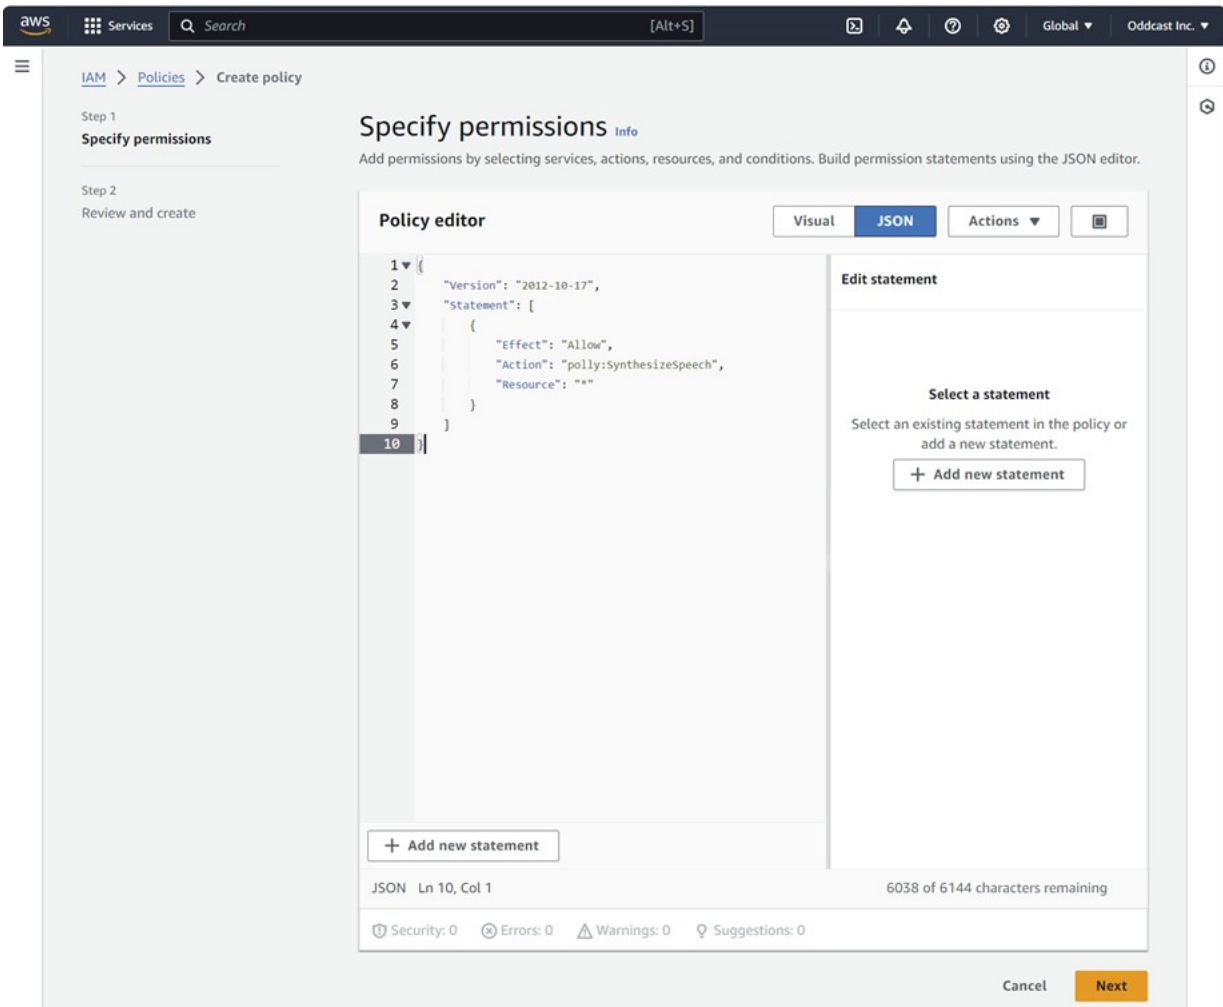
aws Services Search [Alt+S] Global ▼ Oddcast Inc. ▼

IAM > Policies > Create policy

Step 1
Specify permissions

Step 2
Review and create

Specify permissions Info

Add permissions by selecting services, actions, resources, and conditions. Build permission statements using the JSON editor.

Policy editor

Visual JSON Actions ▼

```
1 {
2     "Version": "2012-10-17",
3     "Statement": [
4         {
5             "Effect": "Allow",
6             "Action": "polly:SynthesizeSpeech",
7             "Resource": "*"
8         }
9     ]
10 }
```

Edit statement

Select a statement

Select an existing statement in the policy or add a new statement.

+ Add new statement

+ Add new statement

JSON Ln 10, Col 1

6038 of 6144 characters remaining

Security: 0 Errors: 0 Warnings: 0 Suggestions: 0

Cancel Next